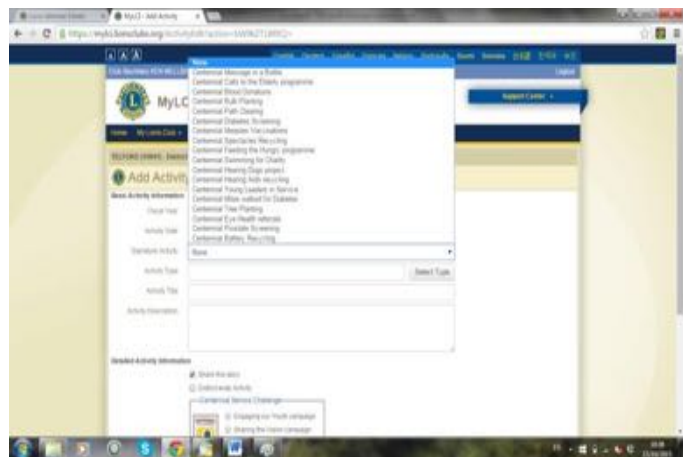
MyLCI - Add Activity

A A A

MyLC

Support Center

Add Activity

None
Centennial Message in a Bottle
Centennial Calls to the Elderly programme
Centennial Blood Donations
Centennial Bulb Planting
Centennial Path Clearing
Centennial Diabetes Screening
Centennial Measles Vaccinations
Centennial Spectacles Recycling
Centennial Feeding the Hungry programme
Centennial Swimming for Charity
Centennial Hearing Dogs project
Centennial Hearing Aids recycling
Centennial Young Leaders in Service
Centennial Miles walked for Diabetes
Centennial Tree Planting
Centennial Eye Health referrals
Centennial Prostate Screening
Centennial Battery Recycling

None

Select Type

Activity Type

Activity Title

Activity Description

Detailed Activity Information

Share this story

Centennial Service Challenge

Engaging our Youth campaign

Sharing the Vision campaign